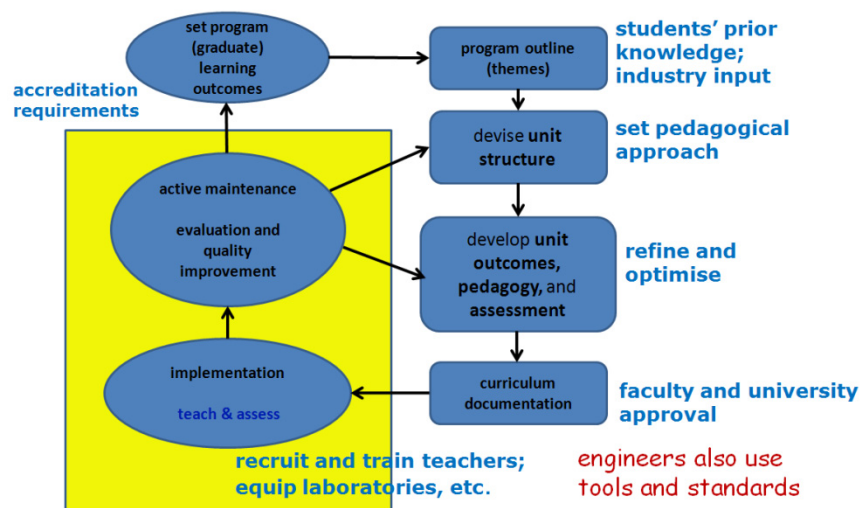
set program (graduate) learning outcomes

program outline (themes)

students' prior knowledge; industry input

accreditation requirements

devise unit structure

set pedagogical approach

active maintenance

evaluation and quality improvement

develop unit outcomes, pedagogy, and assessment

refine and optimise

implementation

teach & assess

curriculum documentation

faculty and university approval

recruit and train teachers; equip laboratories, etc.

engineers also use tools and standards